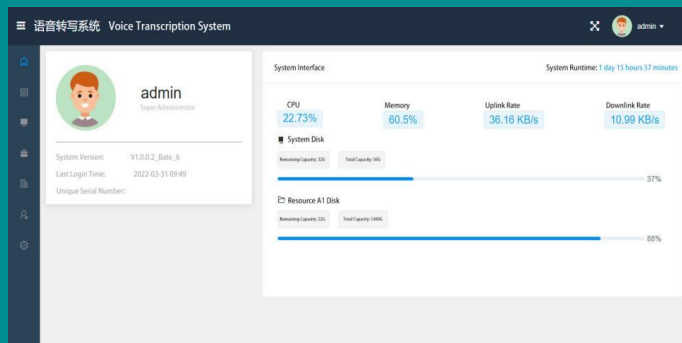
≡ 语音转写系统 Voice Transcription System

admin ▾

admin
Super Administrator

System Version: V1.0.0.2_Bate_6
Last Login Time: 2022-03-31 09:49
Unique Serial Number:

System Interface

System Runtime: 1 day 13 hours 57 minutes

| CPU | Memory | Uplink Rate | Downlink Rate |
|---|---|---|---|
| 22.73% | 60.5% | 36.16 KB/s | 10.99 KB/s |

System Disk

Remaining Capacity: 32G

Total Capacity: 50G

37%

Resource A1 Disk

Remaining Capacity: 22G

Total Capacity: 180G

88%